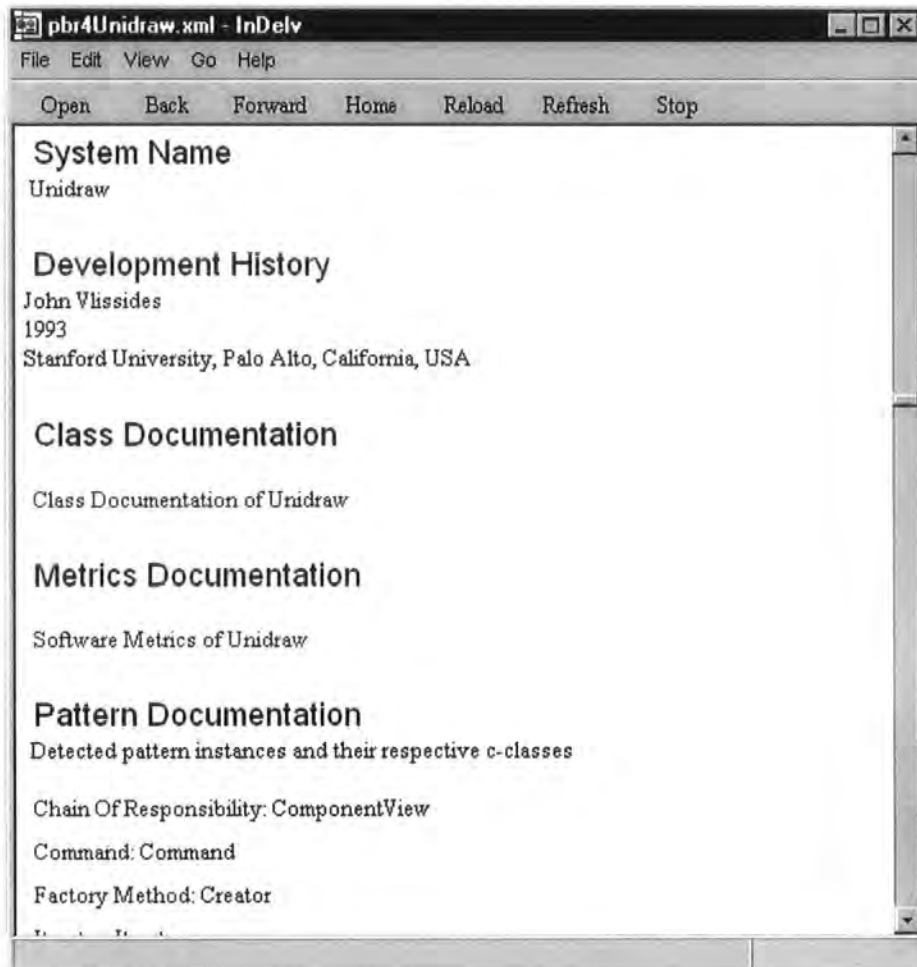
pbr4Unidraw.xml - InDelv

File Edit View Go Help

Open Back Forward Home Reload Refresh Stop

System Name
Unidraw

Development History
John Vlissides
1993
Stanford University, Palo Alto, California, USA

Class Documentation

Class Documentation of Unidraw

Metrics Documentation

Software Metrics of Unidraw

Pattern Documentation
Detected pattern instances and their respective c-classes

Chain Of Responsibility: ComponentView

Command: Command

Factory Method: Creator

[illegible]